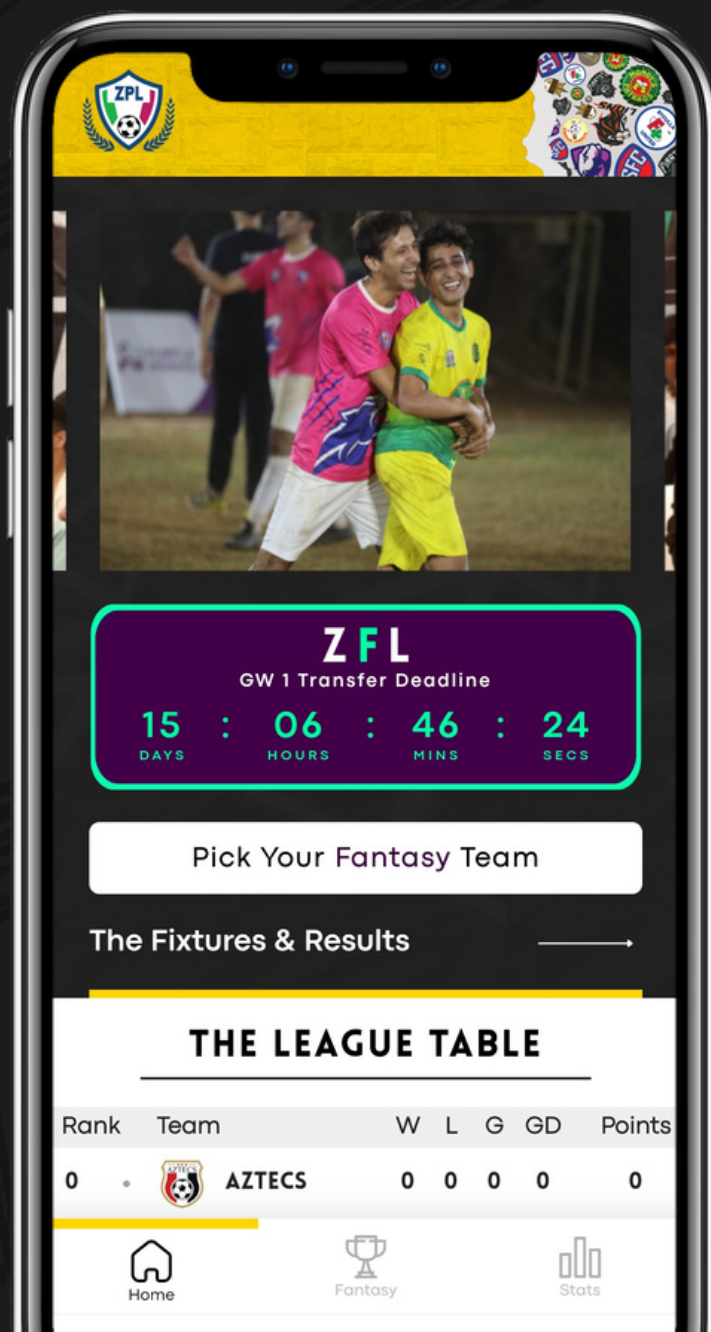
ZPL

ZFL
GW 1 Transfer Deadline

15 DAYS : 06 HOURS : 46 MINS : 24 SECS

Pick Your Fantasy Team

The Fixtures & Results

THE LEAGUE TABLE

| Rank | Team | W | L | G | GD | Points |
|---|---|---|---|---|---|---|
| 0 | AZTECS | 0 | 0 | 0 | 0 | 0 |

Home Fantasy Stats